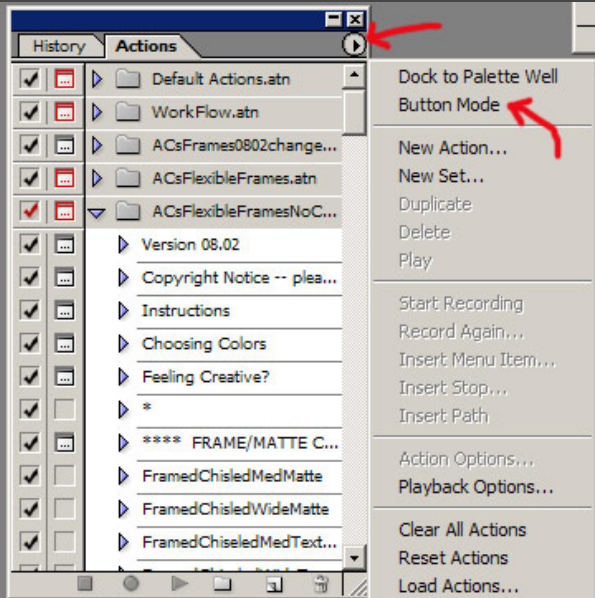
History Actions

Default Actions.atn
WorkFlow.atn
ACsFrames0802change...
ACsFlexibleFrames.atn
ACsFlexibleFramesNoC...
Version 08.02
Copyright Notice -- plea...
Instructions
Choosing Colors
Feeling Creative?
*
**** FRAME/MATTE C...
FramedChisledMedMatte
FramedChisledWideMatte
FramedChiseledMedText...

Dock to Palette Well
Button Mode

New Action...
New Set...
Duplicate
Delete
Play

Start Recording
Record Again...
Insert Menu Item...
Insert Stop...
Insert Path

Action Options...
Playback Options...

Clear All Actions
Reset Actions
Load Actions...